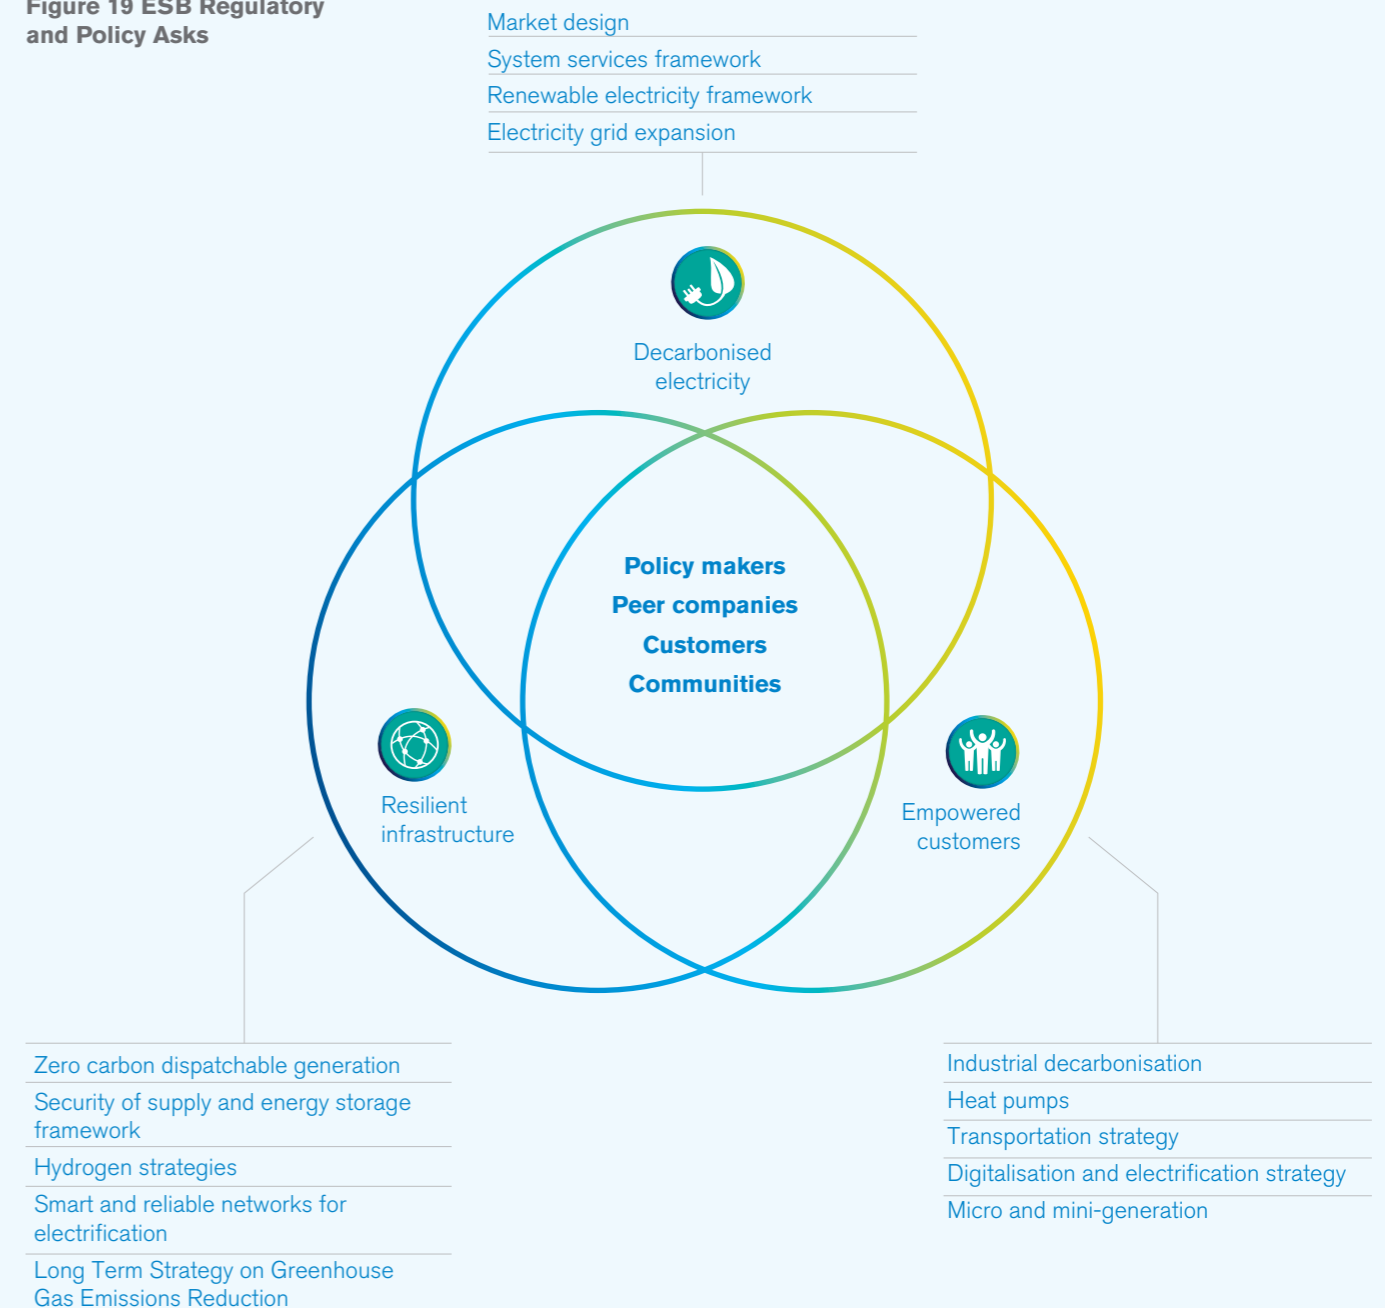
Figure 19 ESB Regulatory and Policy Asks

Market design
System services framework
Renewable electricity framework
Electricity grid expansion

Decarbonised electricity

Policy makers
Peer companies
Customers
Communities

Resilient infrastructure

Empowered customers

Zero carbon dispatchable generation
Security of supply and energy storage framework
Hydrogen strategies
Smart and reliable networks for electrification
Long Term Strategy on Greenhouse Gas Emissions Reduction

Industrial decarbonisation
Heat pumps
Transportation strategy
Digitalisation and electrification strategy
Micro and mini-generation